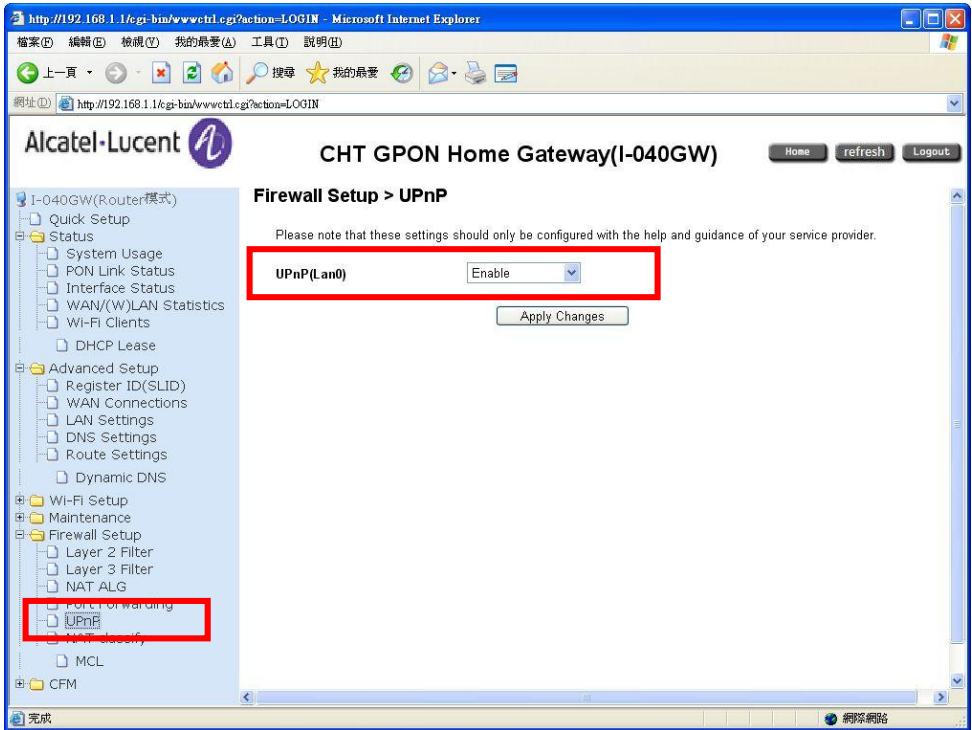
http://192.168.1.1/cgi-bin/wwwctrl.cgi?action=LOGIN - Microsoft Internet Explorer

檔案(F) 編輯(E) 檢視(V) 我的最愛(A) 工具(T) 說明(H)

上一頁 搜尋 我的最愛

網址(D) http://192.168.1.1/cgi-bin/wwwctrl.cgi?action=LOGIN

Alcatel·Lucent

CHT GPON Home Gateway(I-040GW)

Home refresh Logout

I-040GW(Router模式)
Quick Setup
Status
System Usage
PON Link Status
Interface Status
WAN/(W)LAN Statistics
Wi-Fi Clients
DHCP Lease
Advanced Setup
Register ID(SLID)
WAN Connections
LAN Settings
DNS Settings
Route Settings
Dynamic DNS
Wi-Fi Setup
Maintenance
Firewall Setup
Layer 2 Filter
Layer 3 Filter
NAT ALG
Port Forwarding
UPnP
NAT classify
MCL
CFM

Firewall Setup > UPnP

Please note that these settings should only be configured with the help and guidance of your service provider.

UPnP(Lan0) Enable

Apply Changes

完成

網際網路